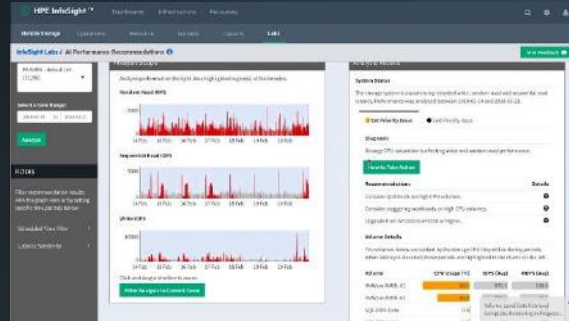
HPE InfoSight

Dashboards Infrastructure Resources

Nimble Storage

Labs

InfoSight Labs / AI Performance Recommendations

Select a Date Range:

Analyze

FILTERS

Scheduled Time Filter

Latency Sensitivity

Analysis Graphs

Random Read IOPS

Sequential Read IOPS

Write IOPS

Filter Analysis to Current Zoom

Analysis Results

System Status

Diagnosis

How to Take Action

Recommendations

Details

Volume Details

Volume

CPU Usage (%)

IOPS (Avg)

Give Feedback